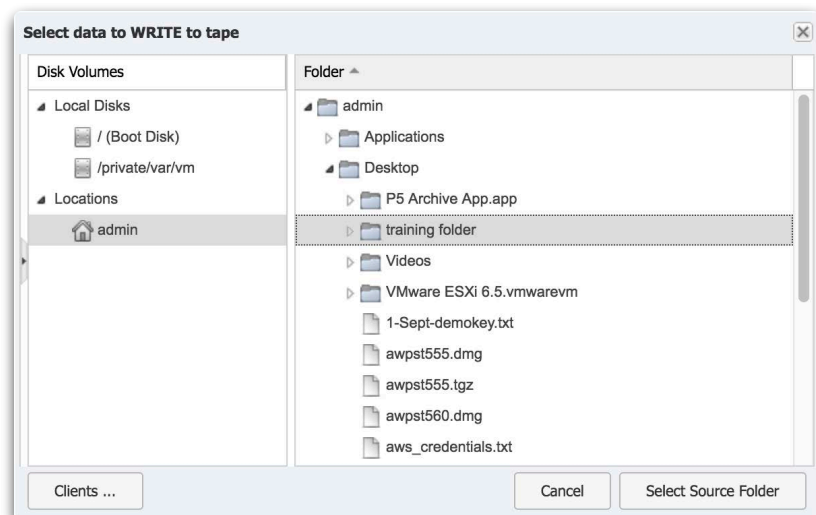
Select data to WRITE to tape

Disk Volumes

Local Disks

/ (Boot Disk)

/private/var/vm

Locations

admin

Folder

admin

Applications

Desktop

P5 Archive App.app

training folder

Videos

VMware ESXi 6.5.vmwarevm

1-Sept-demokey.txt

awpst555.dmg

awpst555.tgz

awpst560.dmg

aws_credentials.txt

Clients ...

Cancel

Select Source Folder